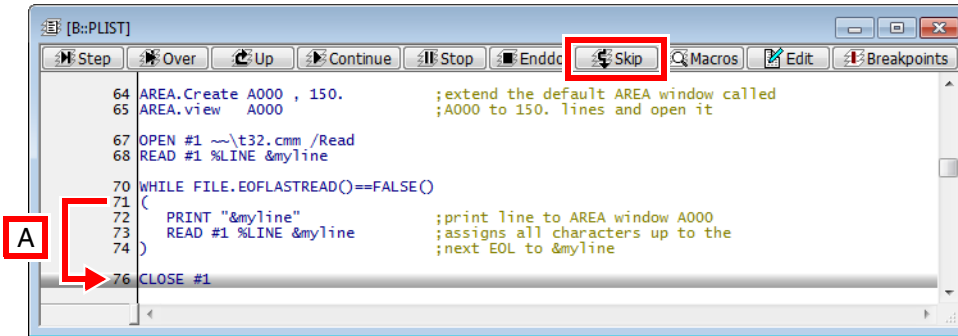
[B::PLIST]

Step Over Up Continue Stop Enddo Skip Macros Edit Breakpoints

64 AREA.Create A000 , 150. ;extend the default AREA window called
65 AREA.view A000 ;A000 to 150. lines and open it

67 OPEN #1 ~~\t32.cmm /Read
68 READ #1 %LINE &myline

70 WHILE FILE.EOFLASTREAD()==FALSE()
71 (
72 PRINT "&myline" ;print line to AREA window A000
73 READ #1 %LINE &myline ;assigns all characters up to the
74 ) ;next EOL to &myline

76 CLOSE #1

A